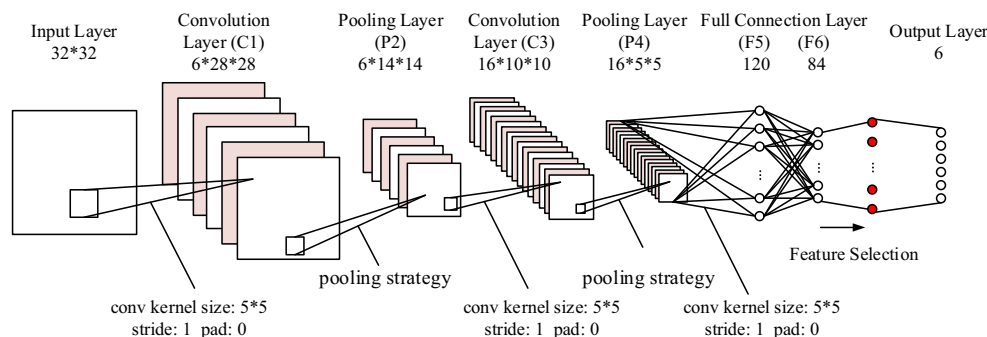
Input Layer
32*32

Convolution Layer (C1)
6*28*28

Pooling Layer (P2)
6*14*14

Convolution Layer (C3)
16*10*10

Pooling Layer (P4)
16*5*5

Full Connection Layer
(F5) 120
(F6) 84

Output Layer
6

Feature Selection

pooling strategy

pooling strategy

conv kernel size: 5*5
stride: 1 pad: 0

conv kernel size: 5*5
stride: 1 pad: 0

conv kernel size: 5*5
stride: 1 pad: 0